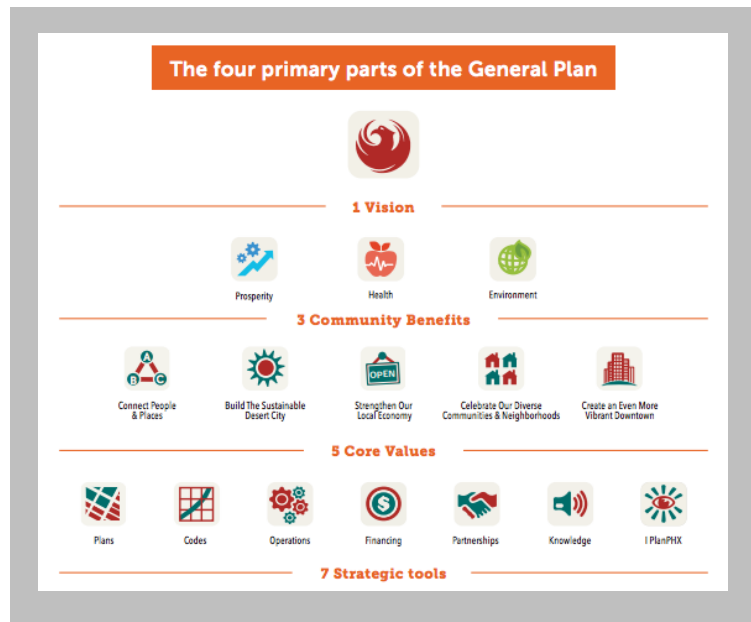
The four primary parts of the General Plan

1 Vision

Prosperity

Health

Environment

3 Community Benefits

A B C

Connect People & Places

Build The Sustainable Desert City

OPEN

Strengthen Our Local Economy

Celebrate Our Diverse Communities & Neighborhoods

Create an Even More Vibrant Downtown

5 Core Values

Plans

Codes

Operations

Financing

Partnerships

Knowledge

I PlanPHX

7 Strategic tools